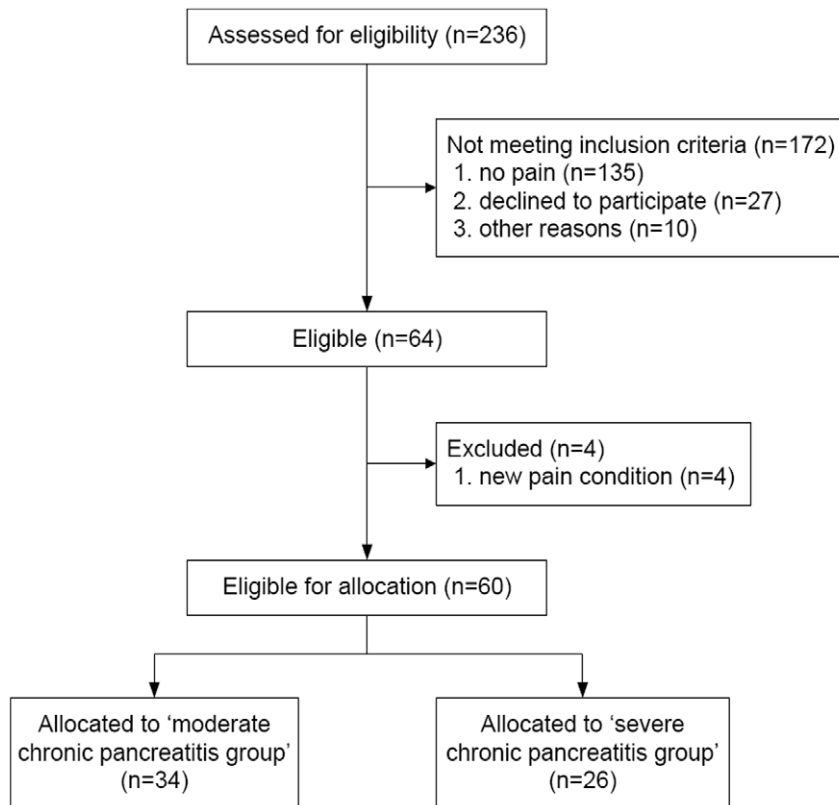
Assessed for eligibility (n=236)

Not meeting inclusion criteria (n=172)
1. no pain (n=135)
2. declined to participate (n=27)
3. other reasons (n=10)

Eligible (n=64)

Excluded (n=4)
1. new pain condition (n=4)

Eligible for allocation (n=60)

Allocated to 'moderate chronic pancreatitis group' (n=34)

Allocated to 'severe chronic pancreatitis group' (n=26)